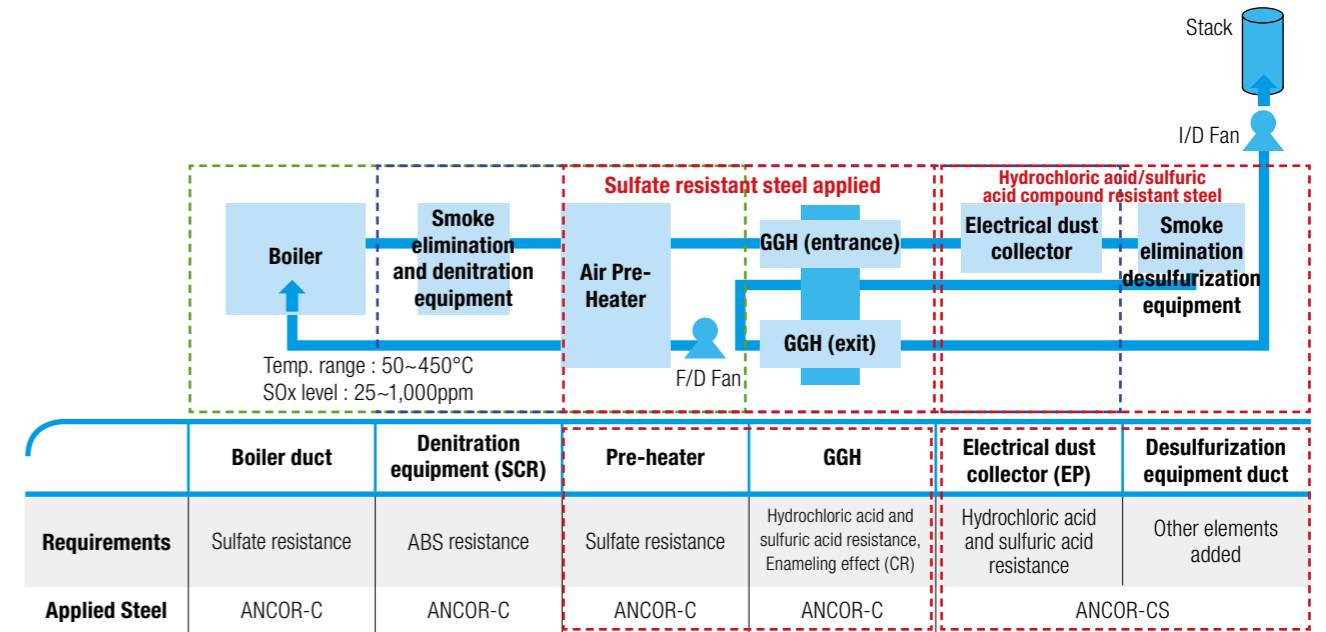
Stack

I/D Fan

Sulfate resistant steel applied

Hydrochloric acid/sulfuric acid compound resistant steel

Boiler

Smoke elimination and denitration equipment

Air Pre-Heater

GGH (entrance)

Electrical dust collector

Smoke elimination desulfurization equipment

GGH (exit)

F/D Fan

Temp. range : 50~450°C
SOx level : 25~1,000ppm

| | Boiler duct | Denitration equipment (SCR) | Pre-heater | GGH | Electrical dust collector (EP) | Desulfurization equipment duct |
|---|---|---|---|---|---|---|
| Requirements | Sulfate resistance | ABS resistance | Sulfate resistance | Hydrochloric acid and sulfuric acid resistance, Enameling effect (CR) | Hydrochloric acid and sulfuric acid resistance | Other elements added |
| Applied Steel | ANCOR-C | ANCOR-C | ANCOR-C | ANCOR-C | ANCOR-CS | |